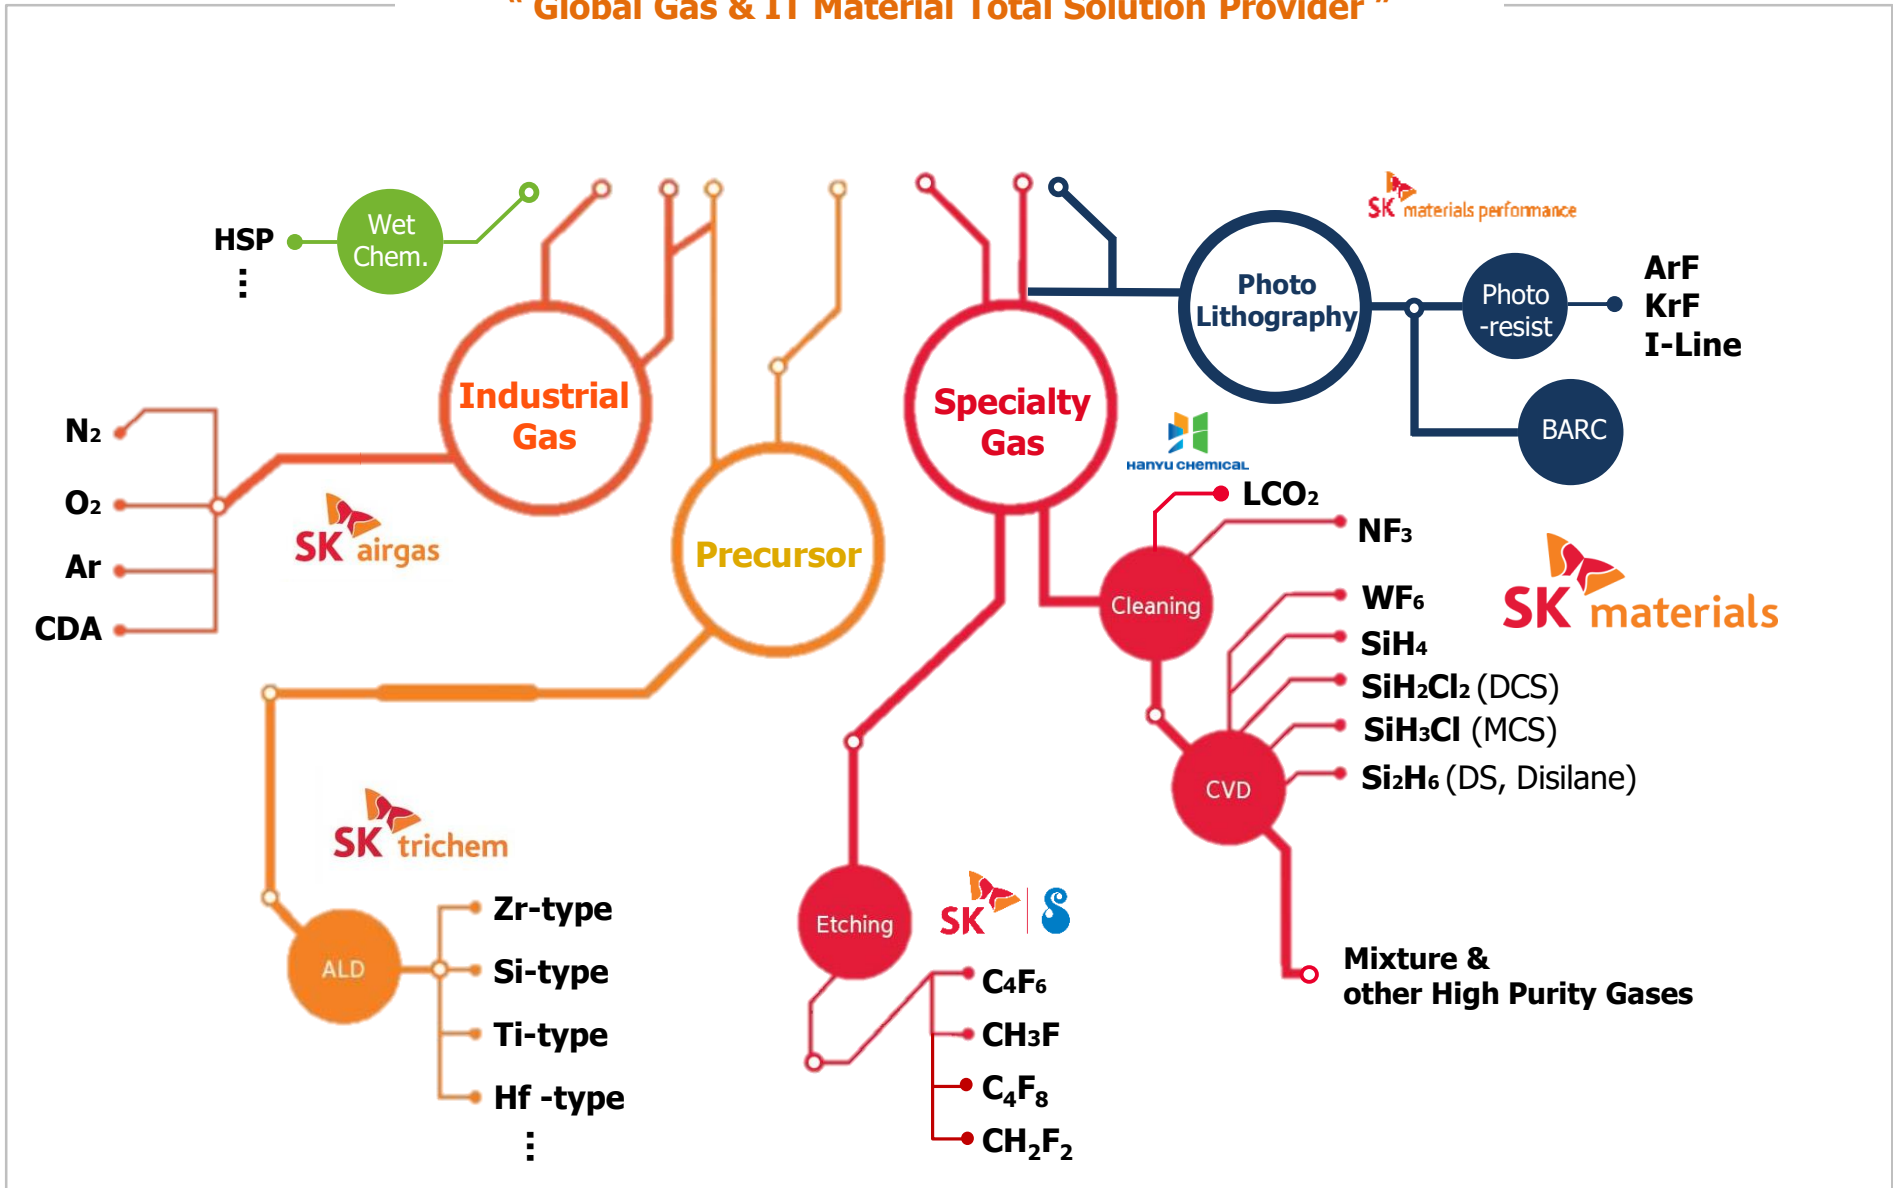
" Global Gas & IT Material Total Solution Provider "

HSP
⋮
Wet Chem.

SK materials performance
Photo Lithography
Photo -resist
ArF
KrF
I-Line
BARC

Industrial Gas
N₂
O₂
Ar
CDA
SK airgas

Precursor

Specialty Gas
HANYU CHEMICAL
LCO₂
NF₃
Cleaning
SK materials
WF₆
SiH₄
SiH₂Cl₂ (DCS)
SiH₃Cl (MCS)
Si₂H₆ (DS, Disilane)
CVD

SK trichem
ALD
Zr-type
Si-type
Ti-type
Hf -type
⋮

Etching
SK
$C_4F_6$
$CH_3F$
$C_4F_8$
$CH_2F_2$

Mixture & other High Purity Gases